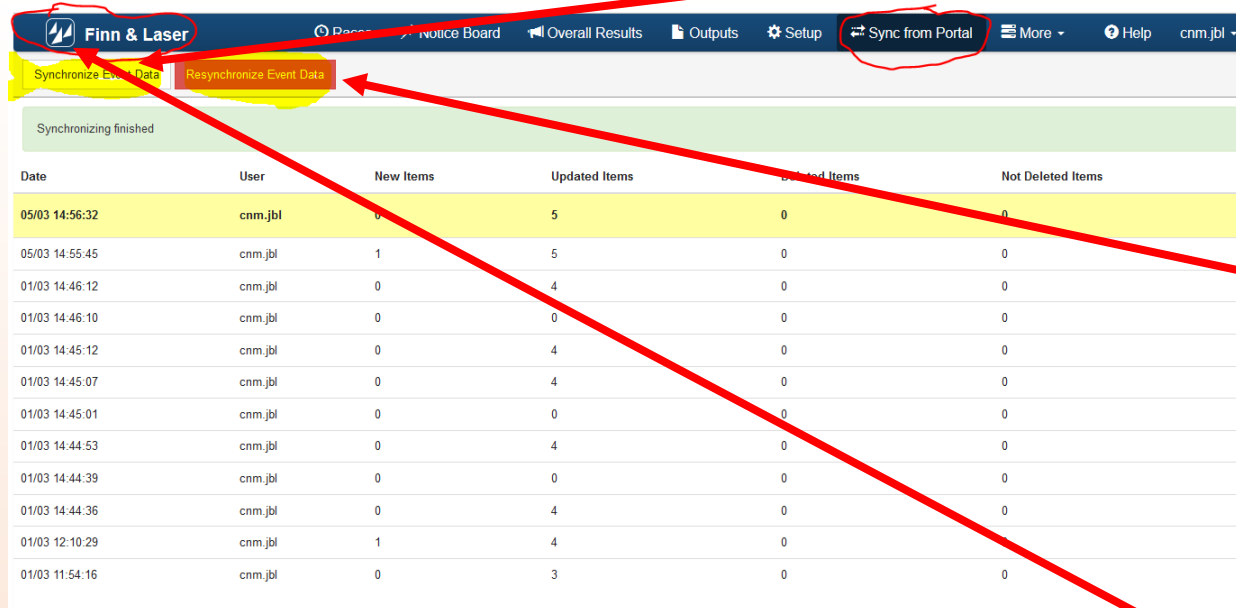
Finn & Laser
Races Notice Board Overall Results Outputs Setup Sync from Portal More Help cnm.jbl

Synchronize Event Data Resynchronize Event Data

Synchronizing finished

| Date | User | New Items | Updated Items | Deleted Items | Not Deleted Items |
|---|---|---|---|---|---|
| 05/03 14:56:32 | cnm.jbl | 0 | 5 | 0 | 0 |
| 05/03 14:55:45 | cnm.jbl | 1 | 5 | 0 | 0 |
| 01/03 14:46:12 | cnm.jbl | 0 | 4 | 0 | 0 |
| 01/03 14:46:10 | cnm.jbl | 0 | 0 | 0 | 0 |
| 01/03 14:45:12 | cnm.jbl | 0 | 4 | 0 | 0 |
| 01/03 14:45:07 | cnm.jbl | 0 | 4 | 0 | 0 |
| 01/03 14:45:01 | cnm.jbl | 0 | 0 | 0 | 0 |
| 01/03 14:44:53 | cnm.jbl | 0 | 4 | 0 | 0 |
| 01/03 14:44:39 | cnm.jbl | 0 | 0 | 0 | 0 |
| 01/03 14:44:36 | cnm.jbl | 0 | 4 | 0 | 0 |
| 01/03 12:10:29 | cnm.jbl | 1 | 4 | 0 | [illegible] |
| 01/03 11:54:16 | cnm.jbl | 0 | 3 | 0 | 0 |